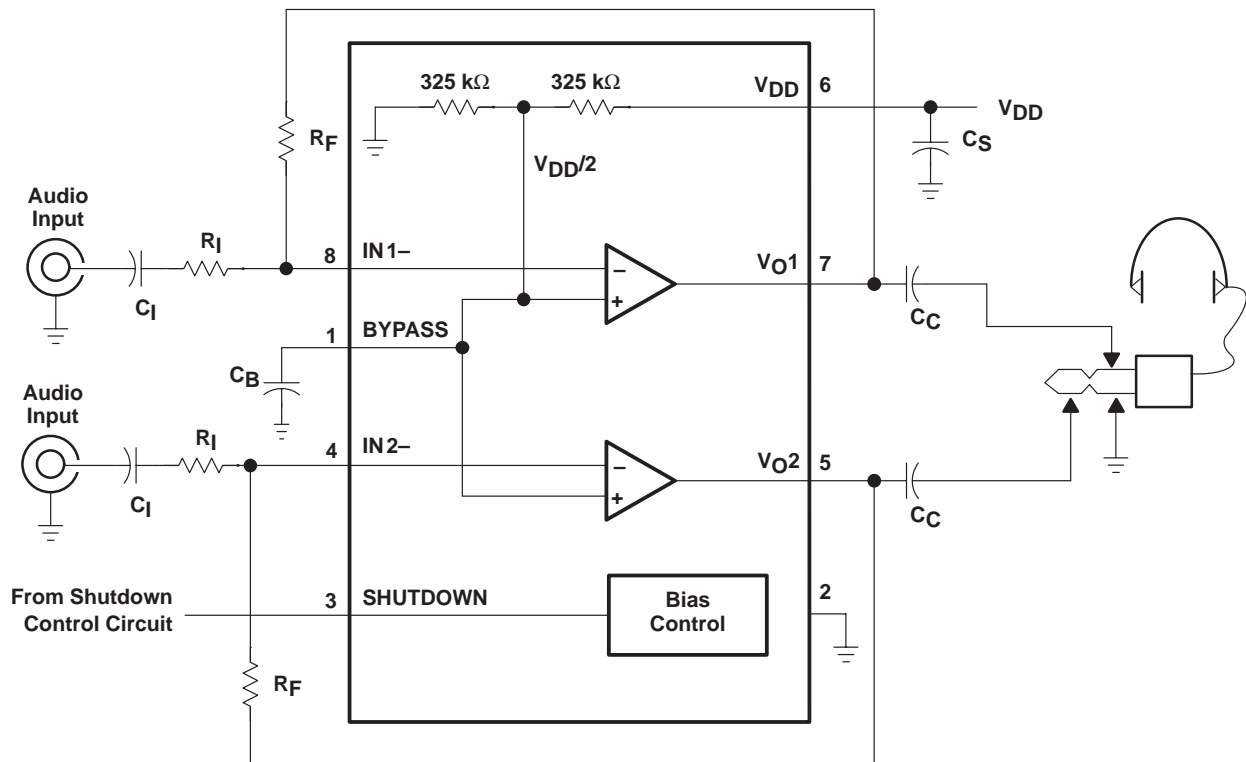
325 kΩ
325 kΩ
$V_{DD}$
6
$V_{DD}$
$R_F$
$C_S$
$V_{DD}/2$
Audio Input
$R_I$
8
IN1–
–
$V_O1$
7
+
$C_I$
$C_C$
1
BYPASS
$C_B$
Audio Input
$R_I$
4
IN2–
–
$V_O2$
5
+
$C_I$
$C_C$
From Shutdown Control Circuit
3
SHUTDOWN
Bias Control
2
$R_F$